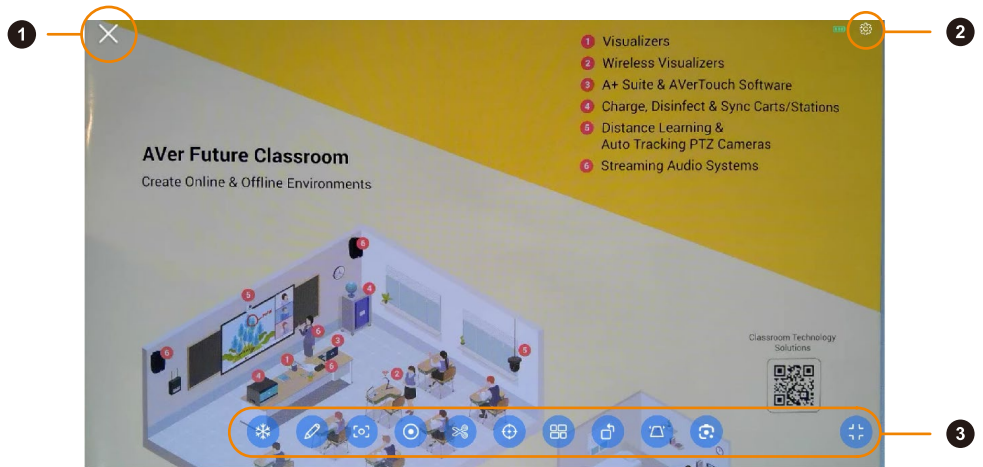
1

2

1 Visualizers
2 Wireless Visualizers
3 A+ Suite & AVerTouch Software
4 Charge, Disinfect & Sync Carts/Stations
5 Distance Learning & Auto Tracking PTZ Cameras
6 Streaming Audio Systems

AVer Future Classroom
Create Online & Offline Environments

6
5
4
6
3
1
6
4
2
5
6

Classroom Technology Solutions

3